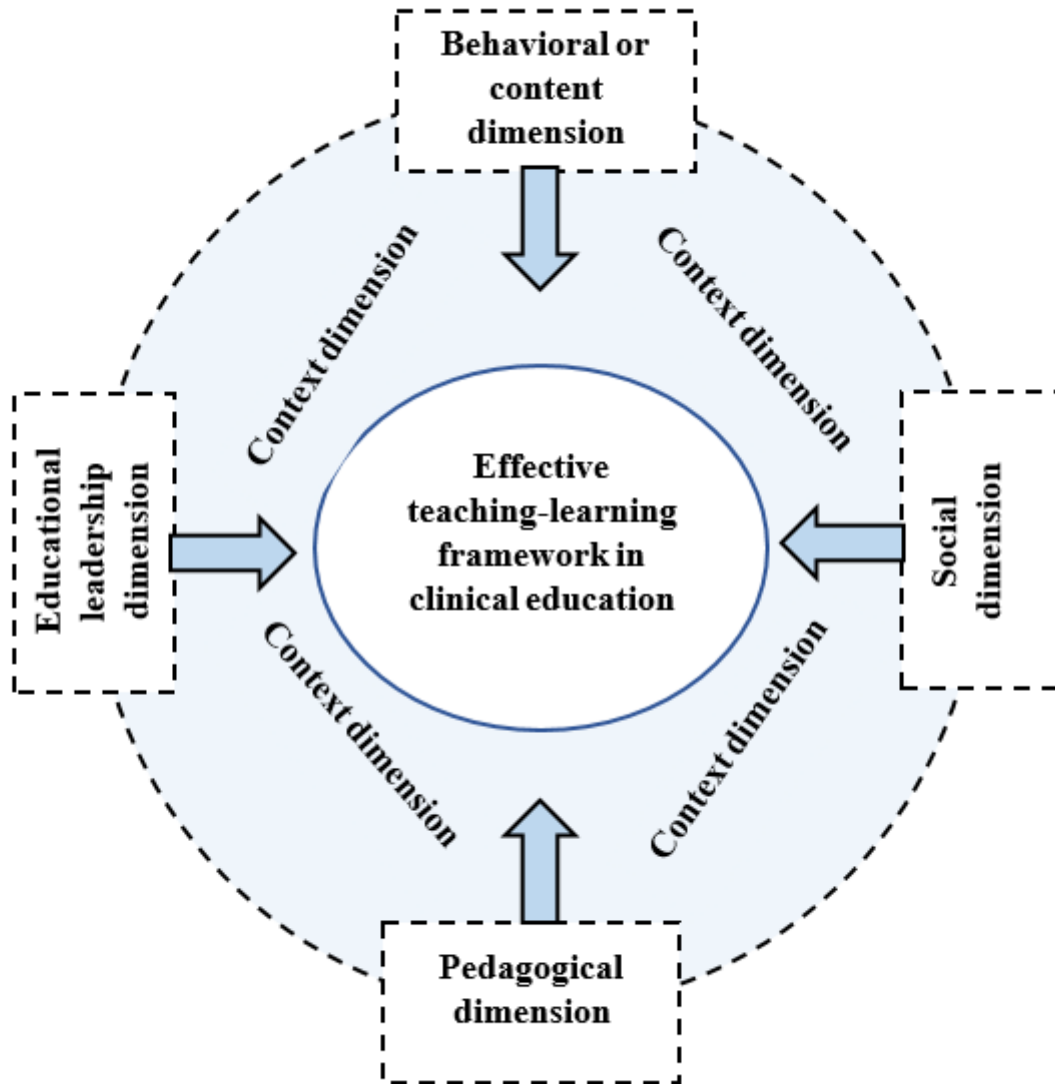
Behavioral or content dimension

Context dimension

Context dimension

Educational leadership dimension

Effective teaching-learning framework in clinical education

Social dimension

Context dimension

Context dimension

Pedagogical dimension